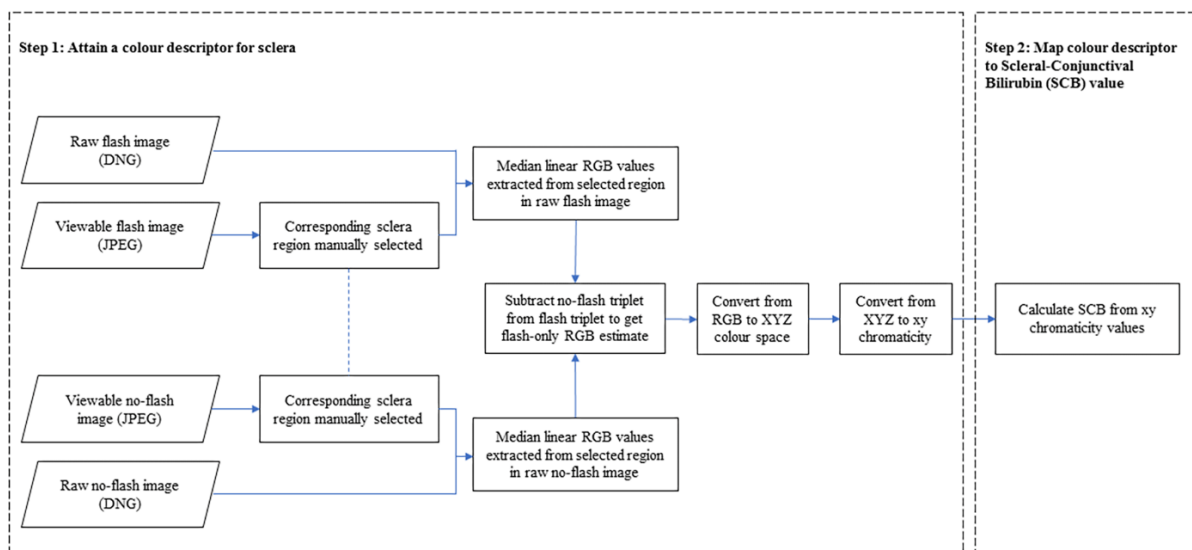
Step 1: Attain a colour descriptor for sclera

Step 2: Map colour descriptor to Scleral-Conjunctival Bilirubin (SCB) value

Raw flash image (DNG)

Viewable flash image (JPEG)

Corresponding sclera region manually selected

Median linear RGB values extracted from selected region in raw flash image

Subtract no-flash triplet from flash triplet to get flash-only RGB estimate

Convert from RGB to XYZ colour space

Convert from XYZ to xy chromaticity

Calculate SCB from xy chromaticity values

Viewable no-flash image (JPEG)

Corresponding sclera region manually selected

Median linear RGB values extracted from selected region in raw no-flash image

Raw no-flash image (DNG)